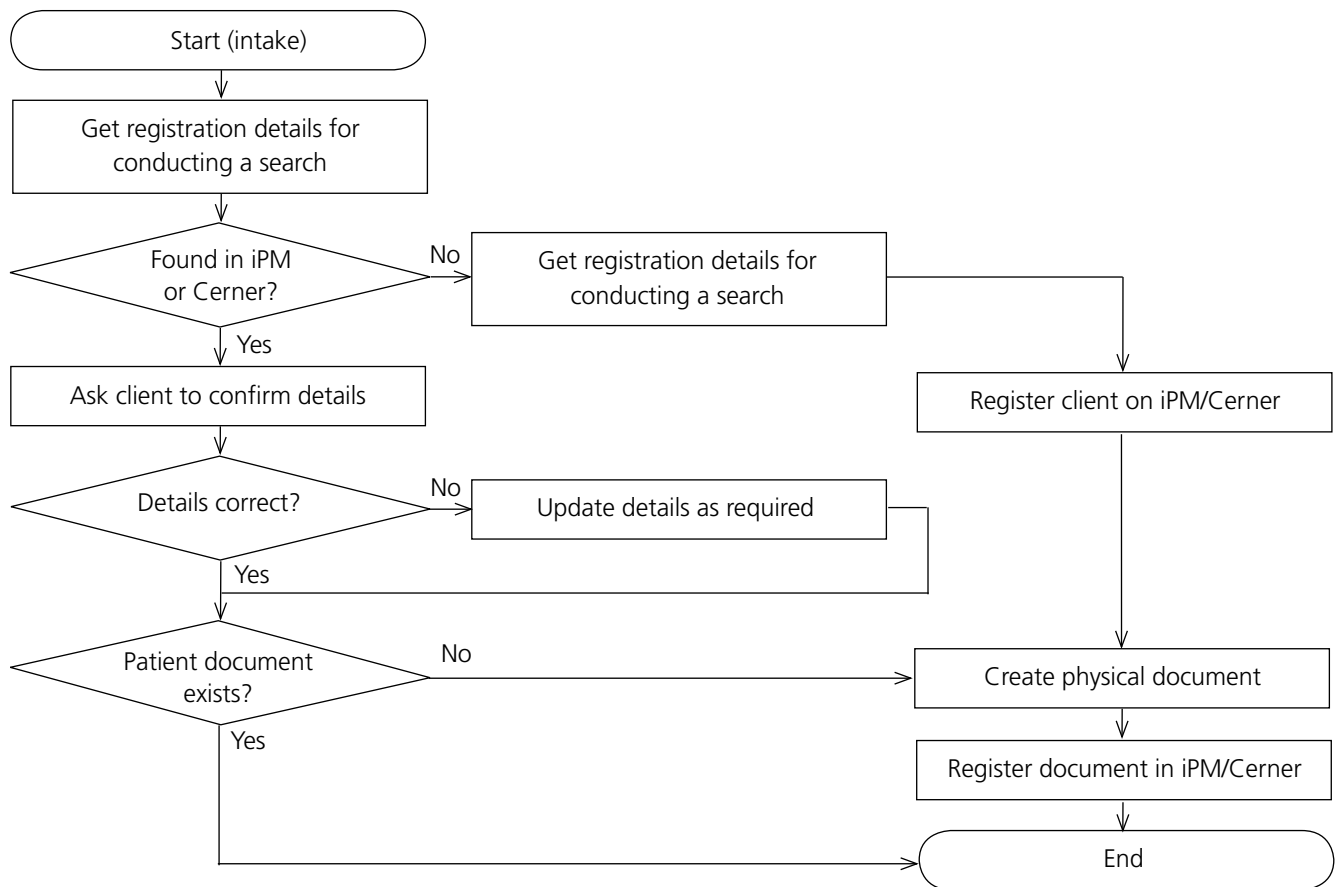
Start (intake)

Get registration details for conducting a search

Found in iPM or Cerner?

No

Get registration details for conducting a search

Yes

Ask client to confirm details

Register client on iPM/Cerner

Details correct?

No

Update details as required

Yes

Patient document exists?

No

Create physical document

Yes

Register document in iPM/Cerner

End